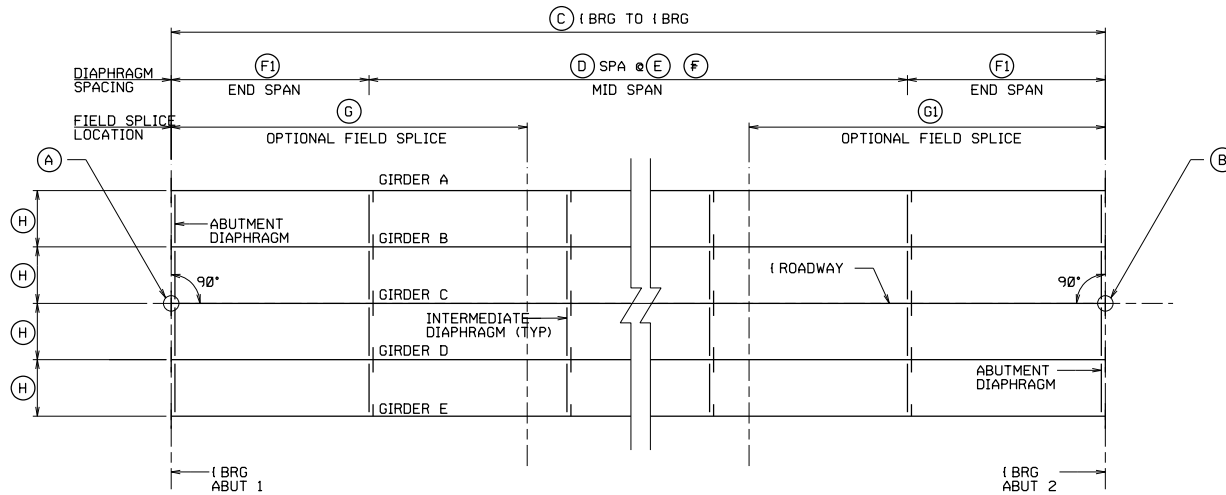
C ℄ BRG TO ℄ BRG

DIAPHRAGM SPACING

F1 END SPAN

D SPA @ E F MID SPAN

F1 END SPAN

FIELD SPLICE LOCATION

G OPTIONAL FIELD SPLICE

G1 OPTIONAL FIELD SPLICE

A

B

GIRDER A

H

ABUTMENT DIAPHRAGM

GIRDER B

H

90°

GIRDER C

℄ ROADWAY

90°

H

INTERMEDIATE DIAPHRAGM (TYP)

GIRDER D

H

ABUTMENT DIAPHRAGM

GIRDER E

℄ BRG ABUT 1

℄ BRG ABUT 2